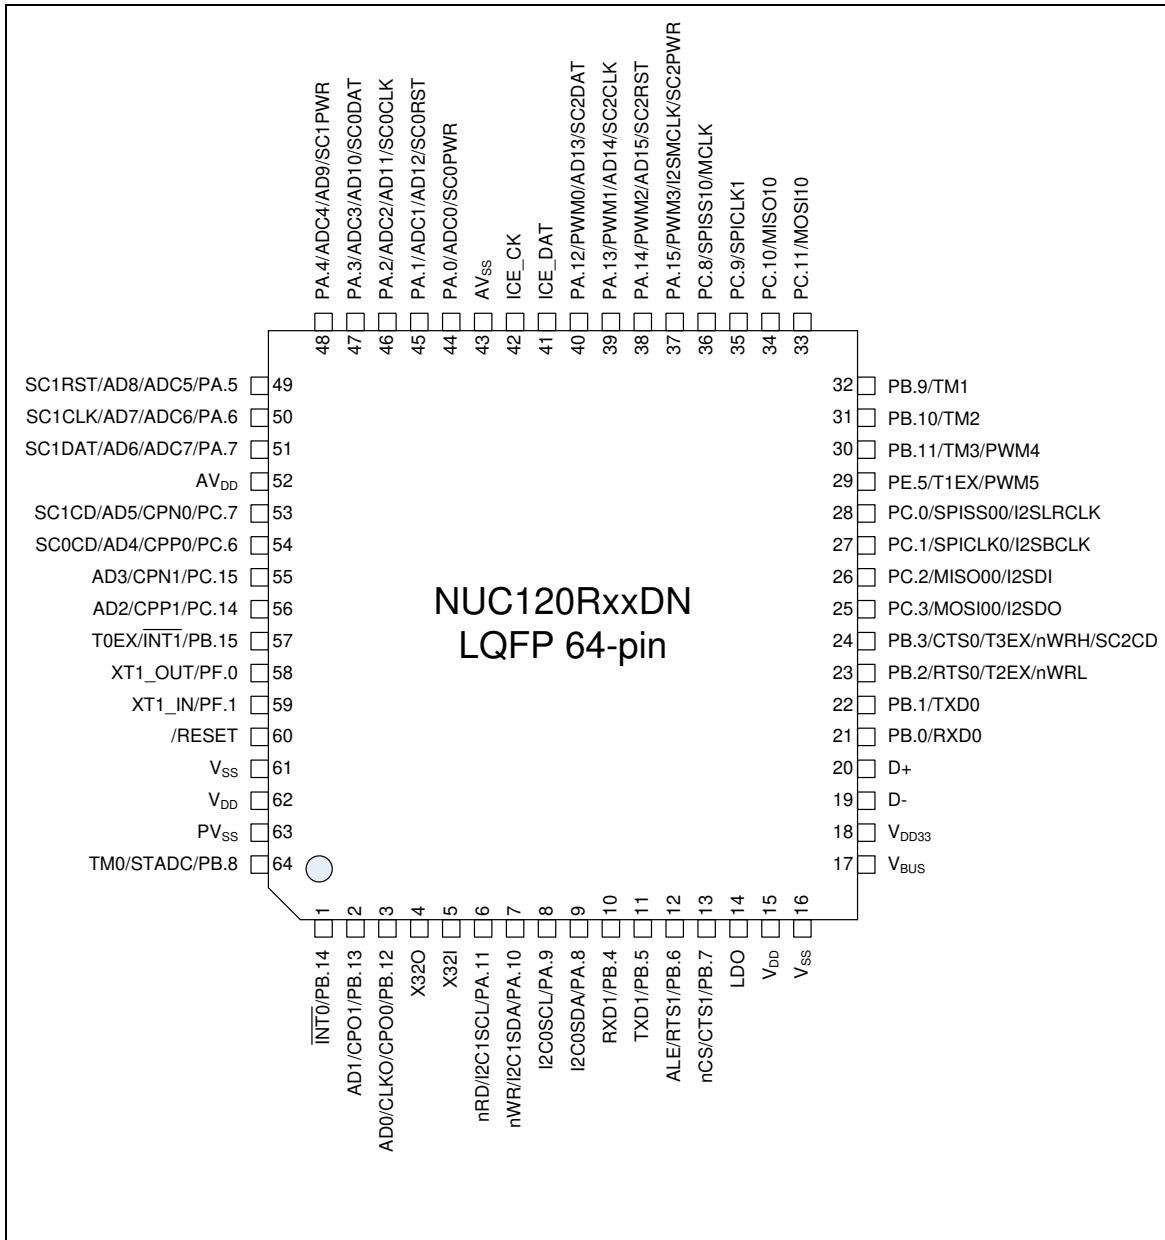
PA.4/ADC4/AD9/SC1PWR
PA.3/ADC3/AD10/SC0DAT
PA.2/ADC2/AD11/SC0CLK
PA.1/ADC1/AD12/SC0RST
PA.0/ADC0/SC0PWR
$AV_{SS}$
ICE_CK
ICE_DAT
PA.12/PWM0/AD13/SC2DAT
PA.13/PWM1/AD14/SC2CLK
PA.14/PWM2/AD15/SC2RST
PA.15/PWM3/I2SMCLK/SC2PWR
PC.8/SPISS10/MCLK
PC.9/SPICLK1
PC.10/MISO10
PC.11/MOSI10

48 47 46 45 44 43 42 41 40 39 38 37 36 35 34 33

SC1RST/AD8/ADC5/PA.5 49
SC1CLK/AD7/ADC6/PA.6 50
SC1DAT/AD6/ADC7/PA.7 51
$AV_{DD}$ 52
SC1CD/AD5/CPN0/PC.7 53
SC0CD/AD4/CPP0/PC.6 54
AD3/CPN1/PC.15 55
AD2/CPP1/PC.14 56
T0EX/$\overline{INT1}$/PB.15 57
XT1_OUT/PF.0 58
XT1_IN/PF.1 59
/RESET 60
$V_{SS}$ 61
$V_{DD}$ 62
$PV_{SS}$ 63
TM0/STADC/PB.8 64

NUC120RxxDN
LQFP 64-pin

32 PB.9/TM1
31 PB.10/TM2
30 PB.11/TM3/PWM4
29 PE.5/T1EX/PWM5
28 PC.0/SPISS00/I2SLRCLK
27 PC.1/SPICLK0/I2SBCLK
26 PC.2/MISO00/I2SDI
25 PC.3/MOSI00/I2SDO
24 PB.3/CTS0/T3EX/nWRH/SC2CD
23 PB.2/RTS0/T2EX/nWRL
22 PB.1/TXD0
21 PB.0/RXD0
20 D+
19 D-
18 $V_{DD33}$
17 $V_{BUS}$

1 2 3 4 5 6 7 8 9 10 11 12 13 14 15 16

$\overline{INT0}$/PB.14
AD1/CPO1/PB.13
AD0/CLKO/CPO0/PB.12
X32O
X32I
nRD/I2C1SCL/PA.11
nWR/I2C1SDA/PA.10
I2C0SCL/PA.9
I2C0SDA/PA.8
RXD1/PB.4
TXD1/PB.5
ALE/RTS1/PB.6
nCS/CTS1/PB.7
LDO
$V_{DD}$
$V_{SS}$